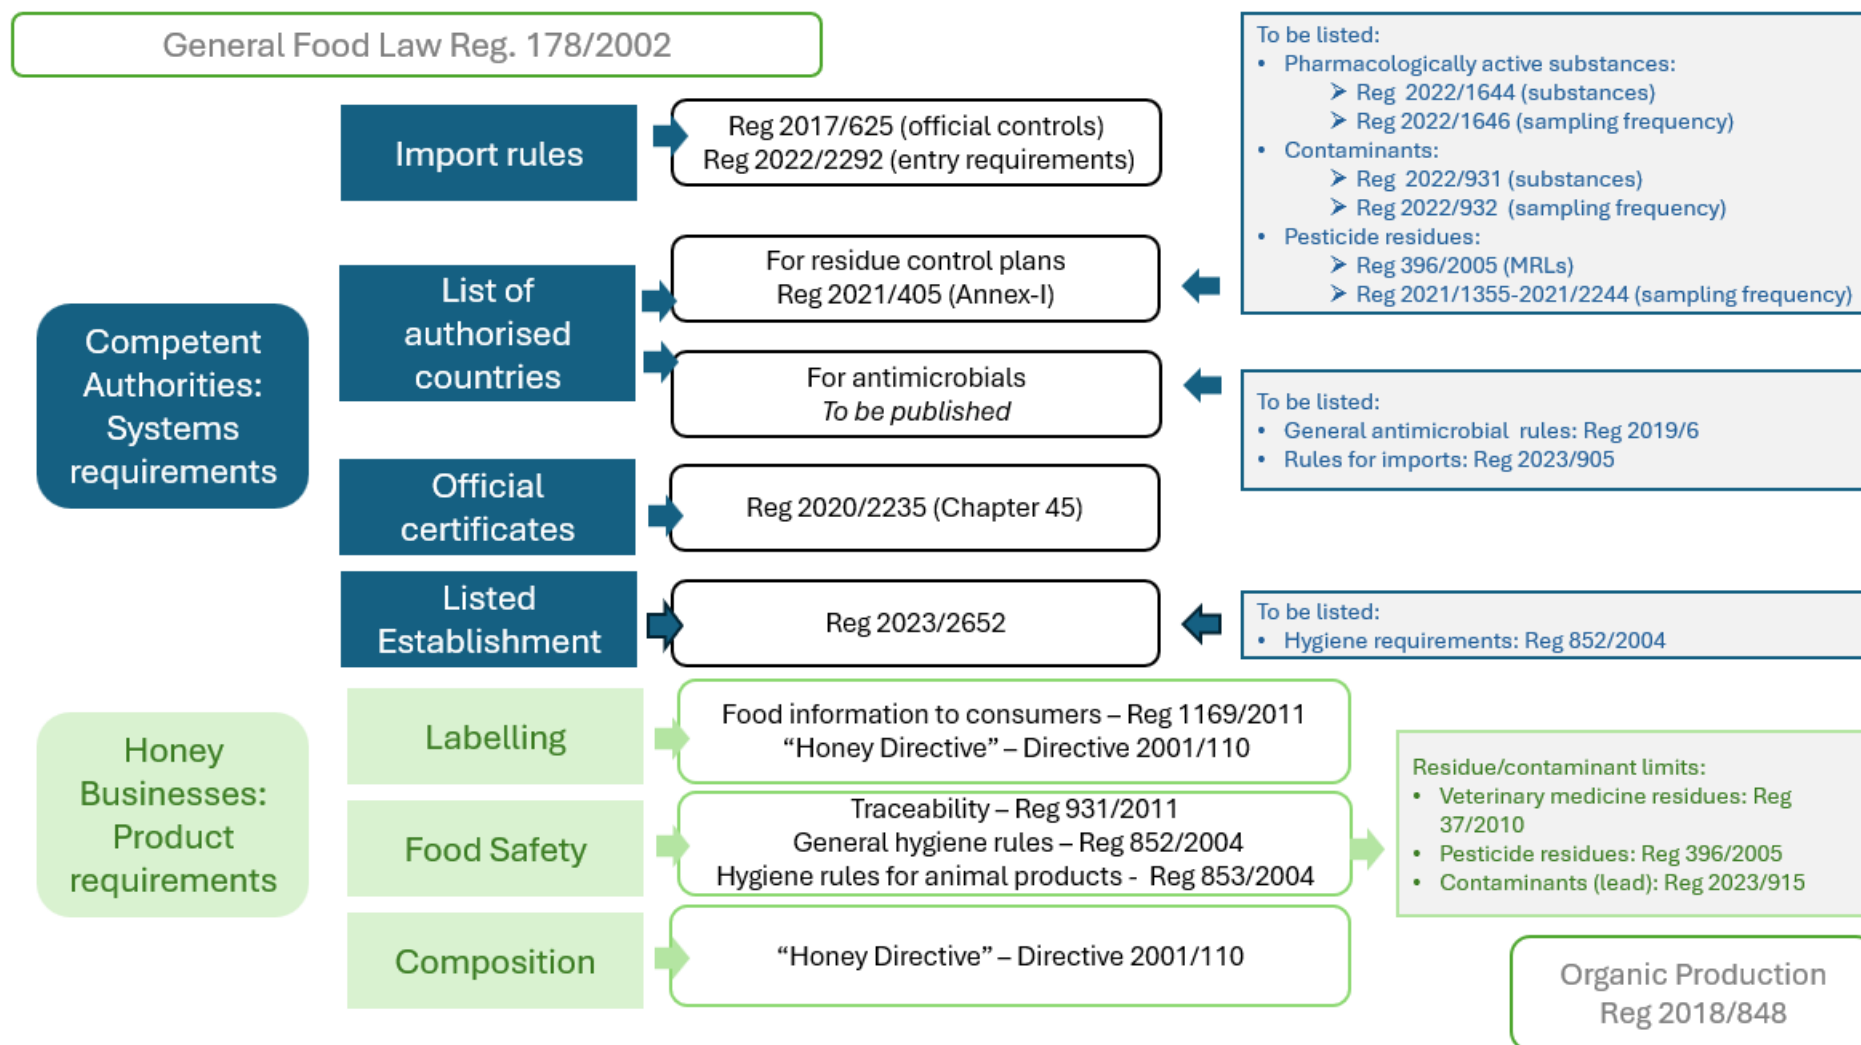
General Food Law Reg. 178/2002

Competent Authorities: Systems requirements

Import rules

Reg 2017/625 (official controls)
Reg 2022/2292 (entry requirements)

To be listed:
• Pharmacologically active substances:
➢ Reg 2022/1644 (substances)
➢ Reg 2022/1646 (sampling frequency)
• Contaminants:
➢ Reg 2022/931 (substances)
➢ Reg 2022/932 (sampling frequency)
• Pesticide residues:
➢ Reg 396/2005 (MRLs)
➢ Reg 2021/1355-2021/2244 (sampling frequency)

List of authorised countries

For residue control plans
Reg 2021/405 (Annex-I)

For antimicrobials
*To be published*

To be listed:
• General antimicrobial rules: Reg 2019/6
• Rules for imports: Reg 2023/905

Official certificates

Reg 2020/2235 (Chapter 45)

Listed Establishment

Reg 2023/2652

To be listed:
• Hygiene requirements: Reg 852/2004

Honey Businesses: Product requirements

Labelling

Food information to consumers – Reg 1169/2011
“Honey Directive” – Directive 2001/110

Food Safety

Traceability – Reg 931/2011
General hygiene rules – Reg 852/2004
Hygiene rules for animal products - Reg 853/2004

Residue/contaminant limits:
• Veterinary medicine residues: Reg 37/2010
• Pesticide residues: Reg 396/2005
• Contaminants (lead): Reg 2023/915

Composition

“Honey Directive” – Directive 2001/110

Organic Production
Reg 2018/848